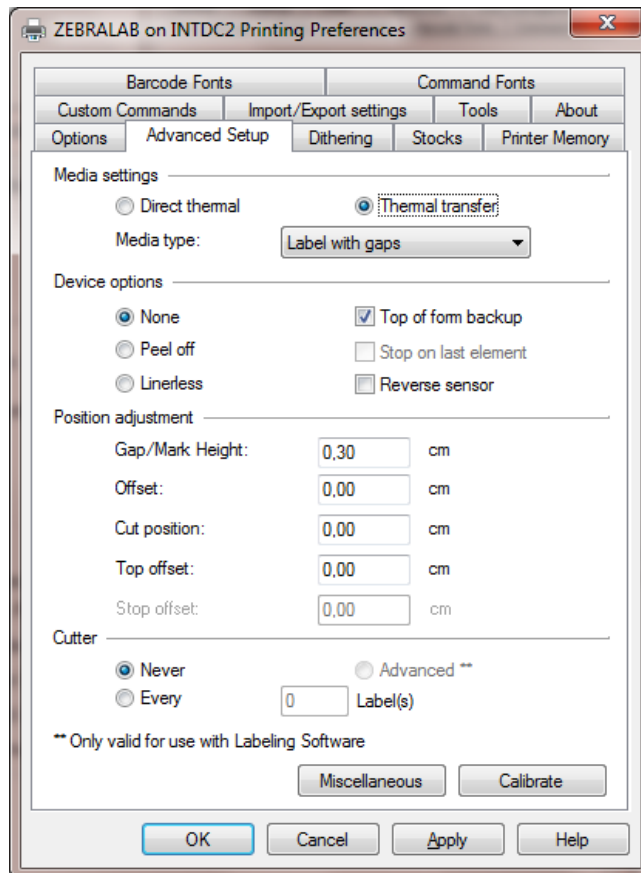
ZEBRALAB on INTDC2 Printing Preferences

Barcode Fonts
Command Fonts
Custom Commands
Import/Export settings
Tools
About
Options
Advanced Setup
Dithering
Stocks
Printer Memory

Media settings
Direct thermal
Thermal transfer
Media type:
Label with gaps

Device options
None
Top of form backup
Peel off
Stop on last element
Linerless
Reverse sensor

Position adjustment
Gap/Mark Height: 0,30 cm
Offset: 0,00 cm
Cut position: 0,00 cm
Top offset: 0,00 cm
Stop offset: 0,00 cm

Cutter
Never
Advanced **
Every 0 Label(s)

** Only valid for use with Labeling Software

Miscellaneous
Calibrate

OK
Cancel
Apply
Help